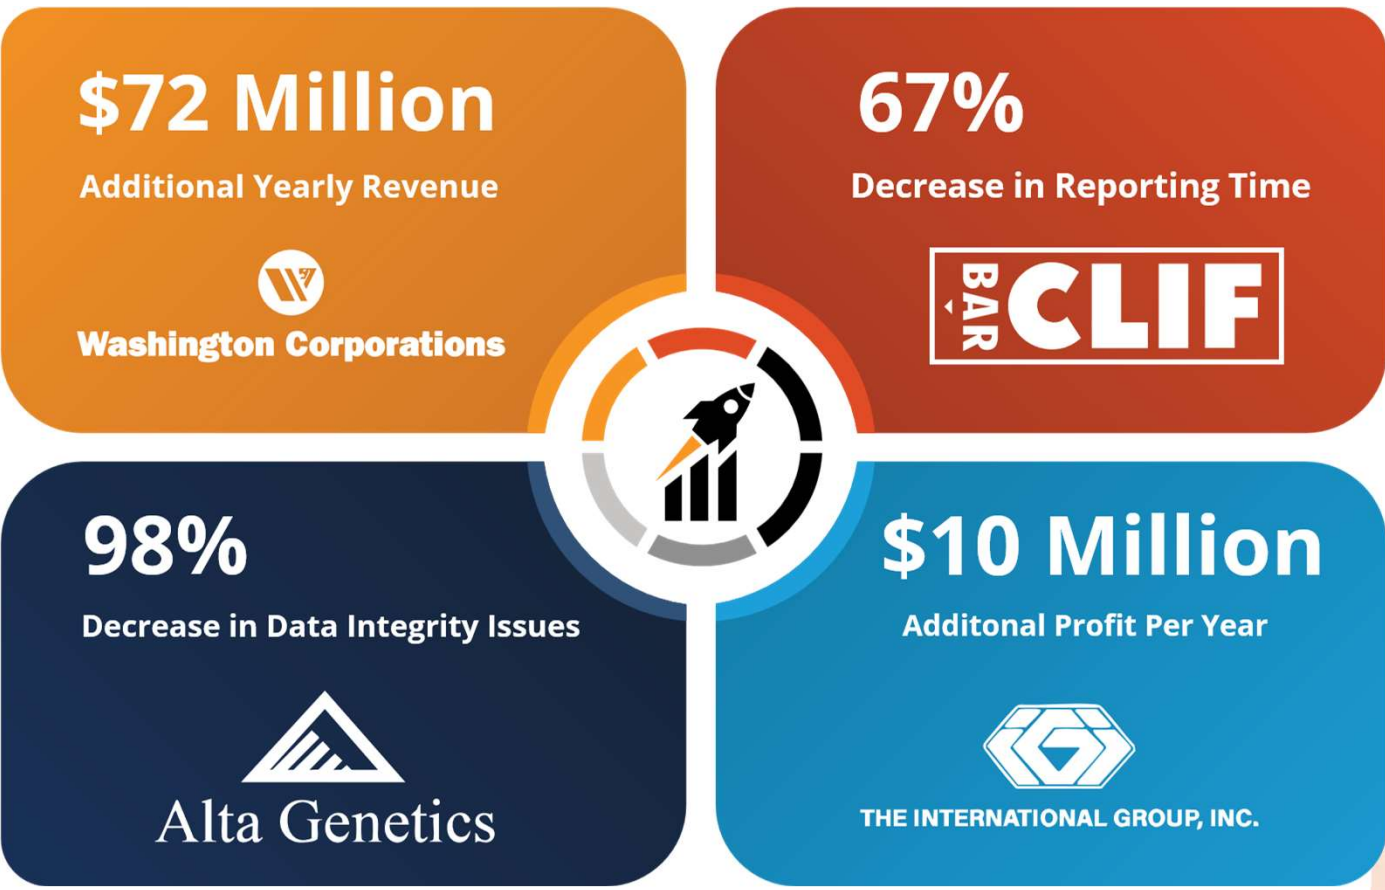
$72 Million

Additional Yearly Revenue

Washington Corporations

67%

Decrease in Reporting Time

BAR CLIF

98%

Decrease in Data Integrity Issues

Alta Genetics

$10 Million

Additonal Profit Per Year

THE INTERNATIONAL GROUP, INC.